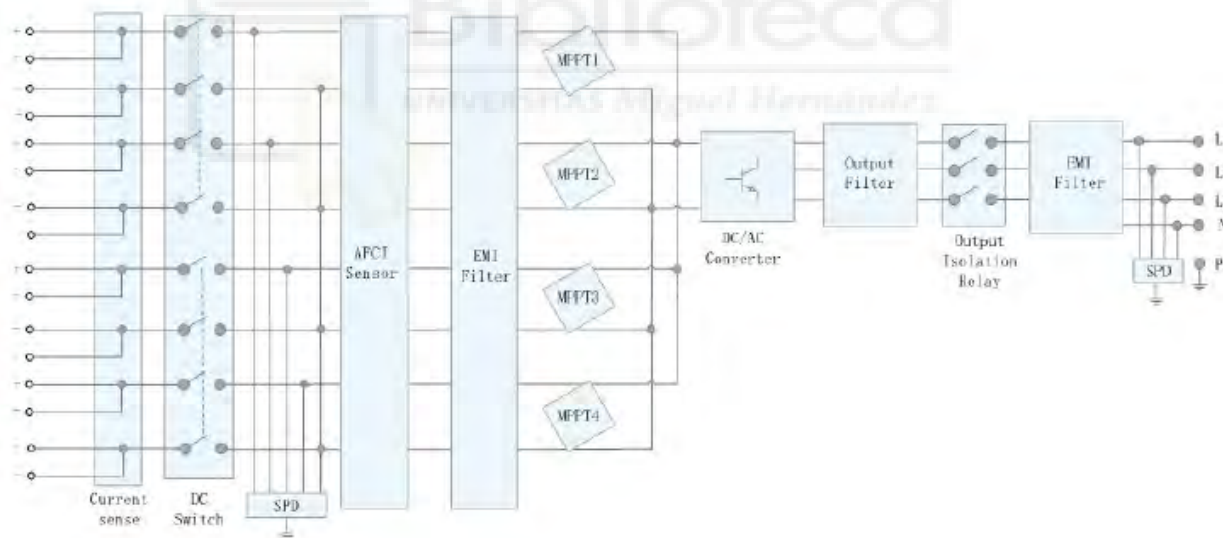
Biblioteca
UNIVERSITAS Miguel Hernández

Current sense

DC Switch

SPD

AFCI Sensor

EMI Filter

MPPT1

MPPT2

MPPT3

MPPT4

DC/AC Converter

Output Filter

Output Isolation Relay

EMI Filter

SPD

L

L

L

N

P